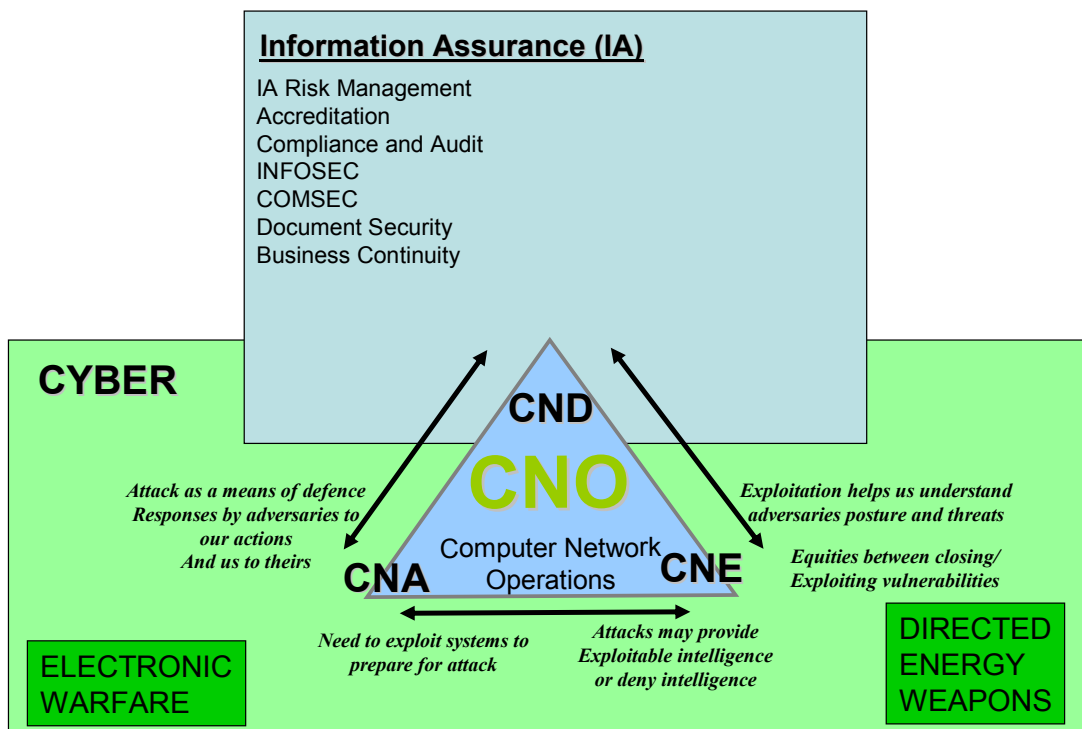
Information Assurance (IA)

IA Risk Management
Accreditation
Compliance and Audit
INFOSEC
COMSEC
Document Security
Business Continuity

CYBER

CND

CNO

Computer Network Operations

CNA

CNE

Attack as a means of defence
Responses by adversaries to our actions
And us to theirs

Exploitation helps us understand adversaries posture and threats

Equities between closing/ Exploiting vulnerabilities

Need to exploit systems to prepare for attack

Attacks may provide Exploitable intelligence or deny intelligence

ELECTRONIC WARFARE

DIRECTED ENERGY WEAPONS